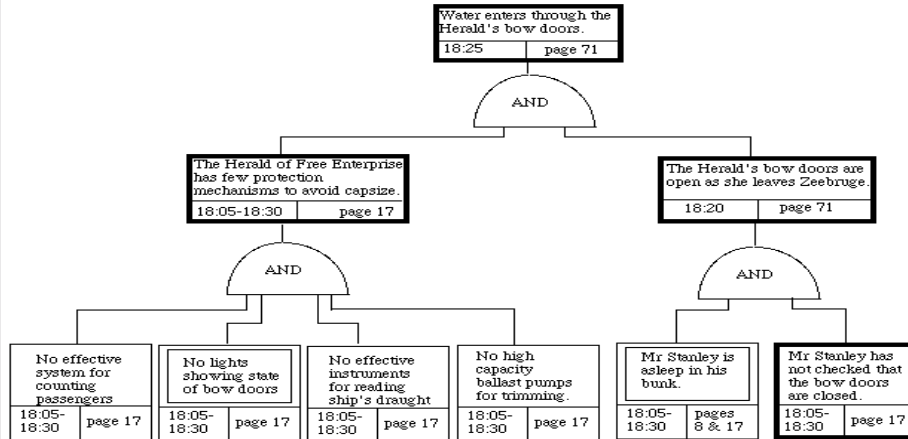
Water enters through the Herald's bow doors.

18:25 | page 71

AND

The Herald of Free Enterprise has few protection mechanisms to avoid capsize.

18:05-18:30 | page 17

The Herald's bow doors are open as she leaves Zeebruge.

18:20 | page 71

AND

AND

No effective system for counting passengers

18:05-18:30 | page 17

No lights showing state of bow doors

18:05-18:30 | page 17

No effective instruments for reading ship's draught

18:05-18:30 | page 17

No high capacity ballast pumps for trimming.

18:05-18:30 | page 17

Mr Stanley is asleep in his bunk.

18:05-18:30 | pages 8 & 17

Mr Stanley has not checked that the bow doors are closed.

18:05-18:30 | page 17